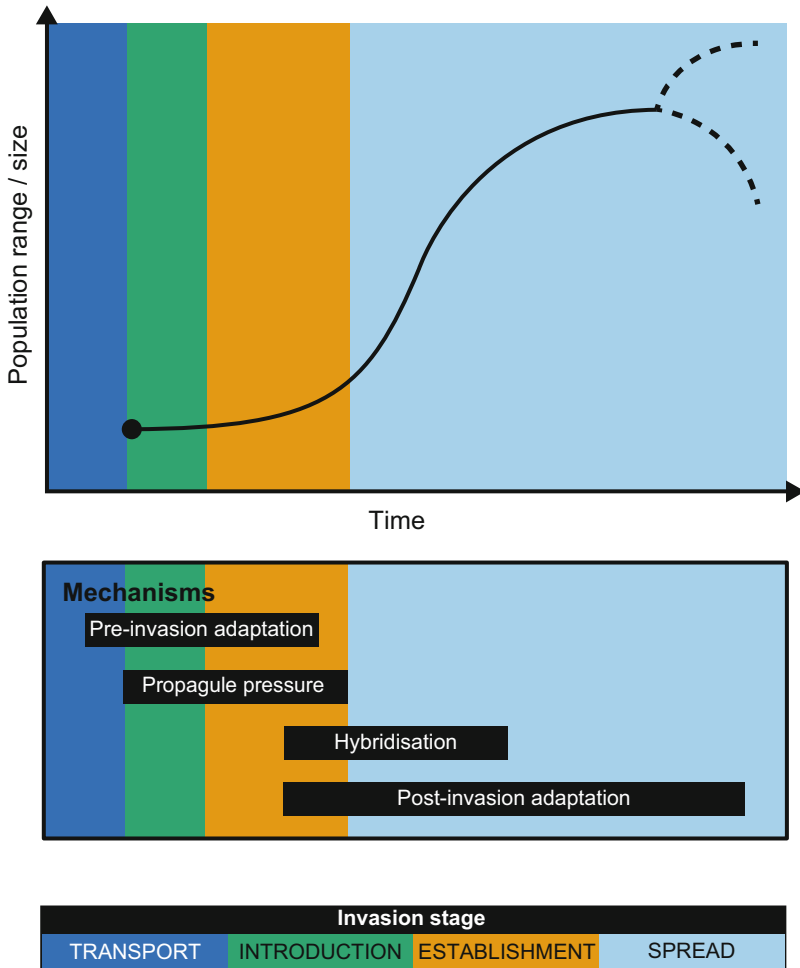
Population range / size

Time

Mechanisms

Pre-invasion adaptation

Propagule pressure

Hybridisation

Post-invasion adaptation

| Invasion stage | | | |
|---|---|---|---|
| TRANSPORT | INTRODUCTION | ESTABLISHMENT | SPREAD |